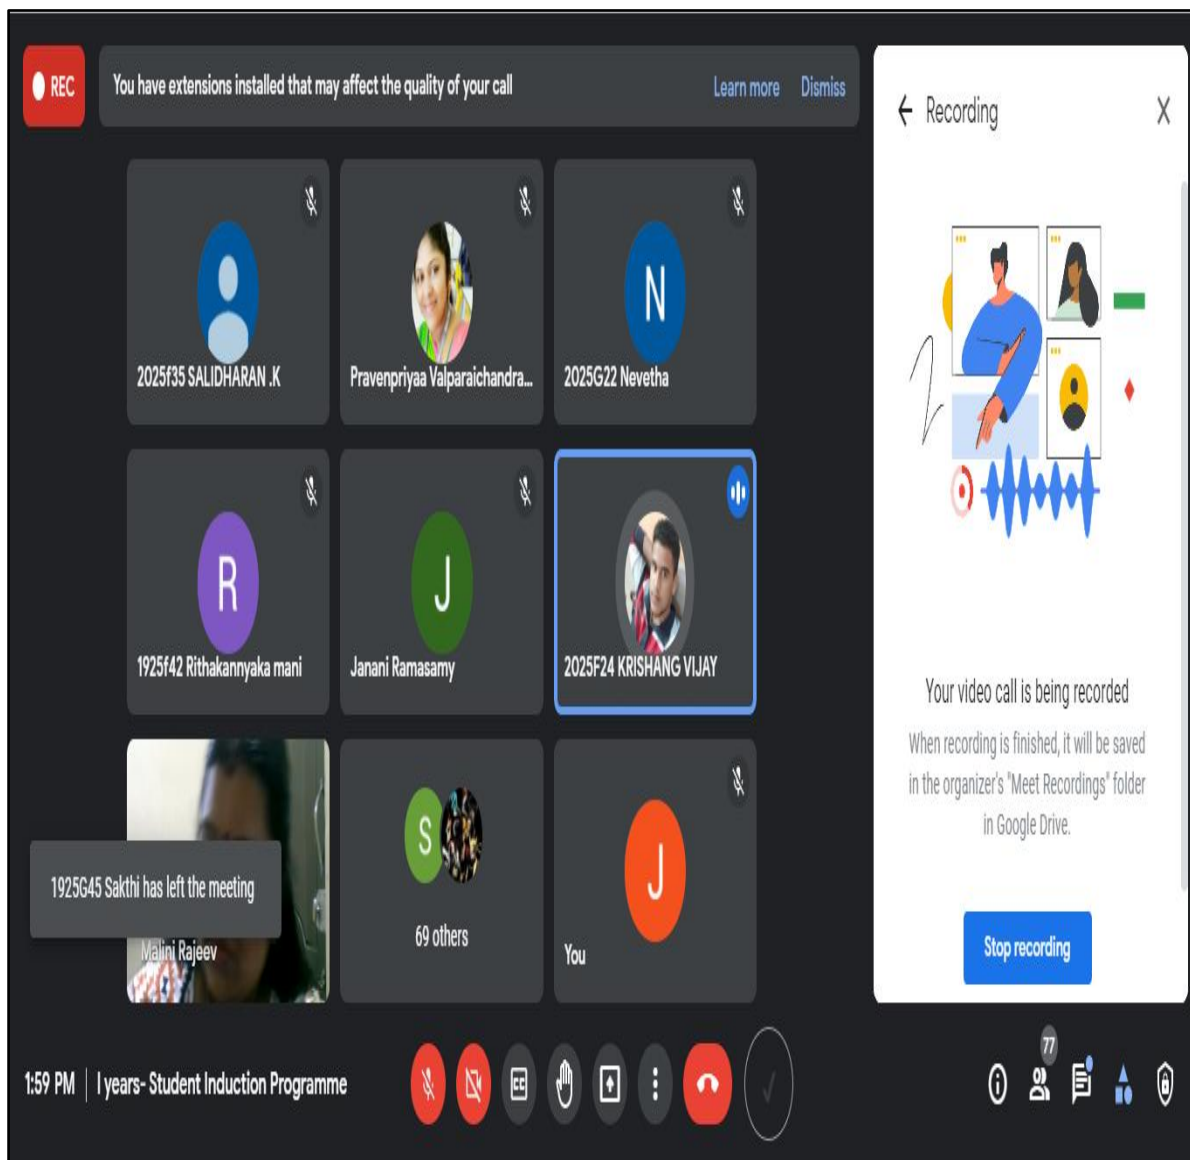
REC

You have extensions installed that may affect the quality of your call

Learn more

Dismiss

Recording

2025f35 SALIDHARAN .K

Pravenpriyaa Valparaichandra...

N

2025G22 Nevetha

R

1925f42 Rithakannyaka mani

J

Janani Ramasamy

2025F24 KRISHANG VIJAY

1925G45 Sakthi has left the meeting

Malini Rajeev

S

69 others

J

You

Your video call is being recorded

When recording is finished, it will be saved in the organizer's "Meet Recordings" folder in Google Drive.

Stop recording

1:59 PM | I years- Student Induction Programme

77